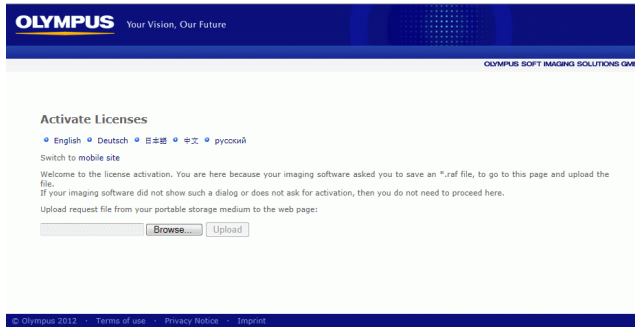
OLYMPUS Your Vision, Our Future

OLYMPUS SOFT IMAGING SOLUTIONS GM

Activate Licenses

English Deutsch 日本語 中文 русский

Switch to mobile site

Welcome to the license activation. You are here because your imaging software asked you to save an *.raf file, to go to this page and upload the file.
If your imaging software did not show such a dialog or does not ask for activation, then you do not need to proceed here.

Upload request file from your portable storage medium to the web page:

Browse... Upload

© Olympus 2012 · Terms of use · Privacy Notice · Imprint